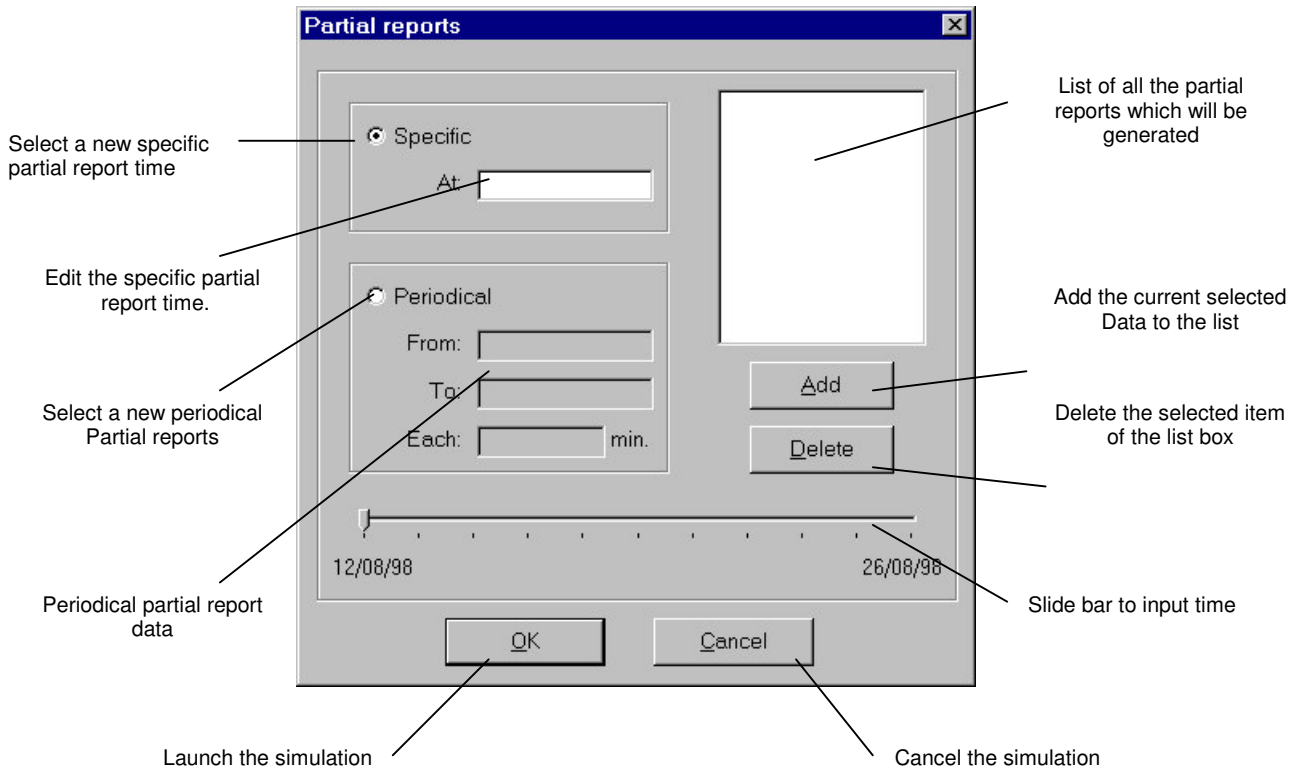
Partial reports

List of all the partial reports which will be generated

Select a new specific partial report time

Specific

At:

Edit the specific partial report time.

Periodical

From:

To:

Each: min.

Add the current selected Data to the list

Add

Select a new periodical Partial reports

Delete the selected item of the list box

Delete

12/08/98

26/08/98

Periodical partial report data

Slide bar to input time

OK

Cancel

Launch the simulation

Cancel the simulation